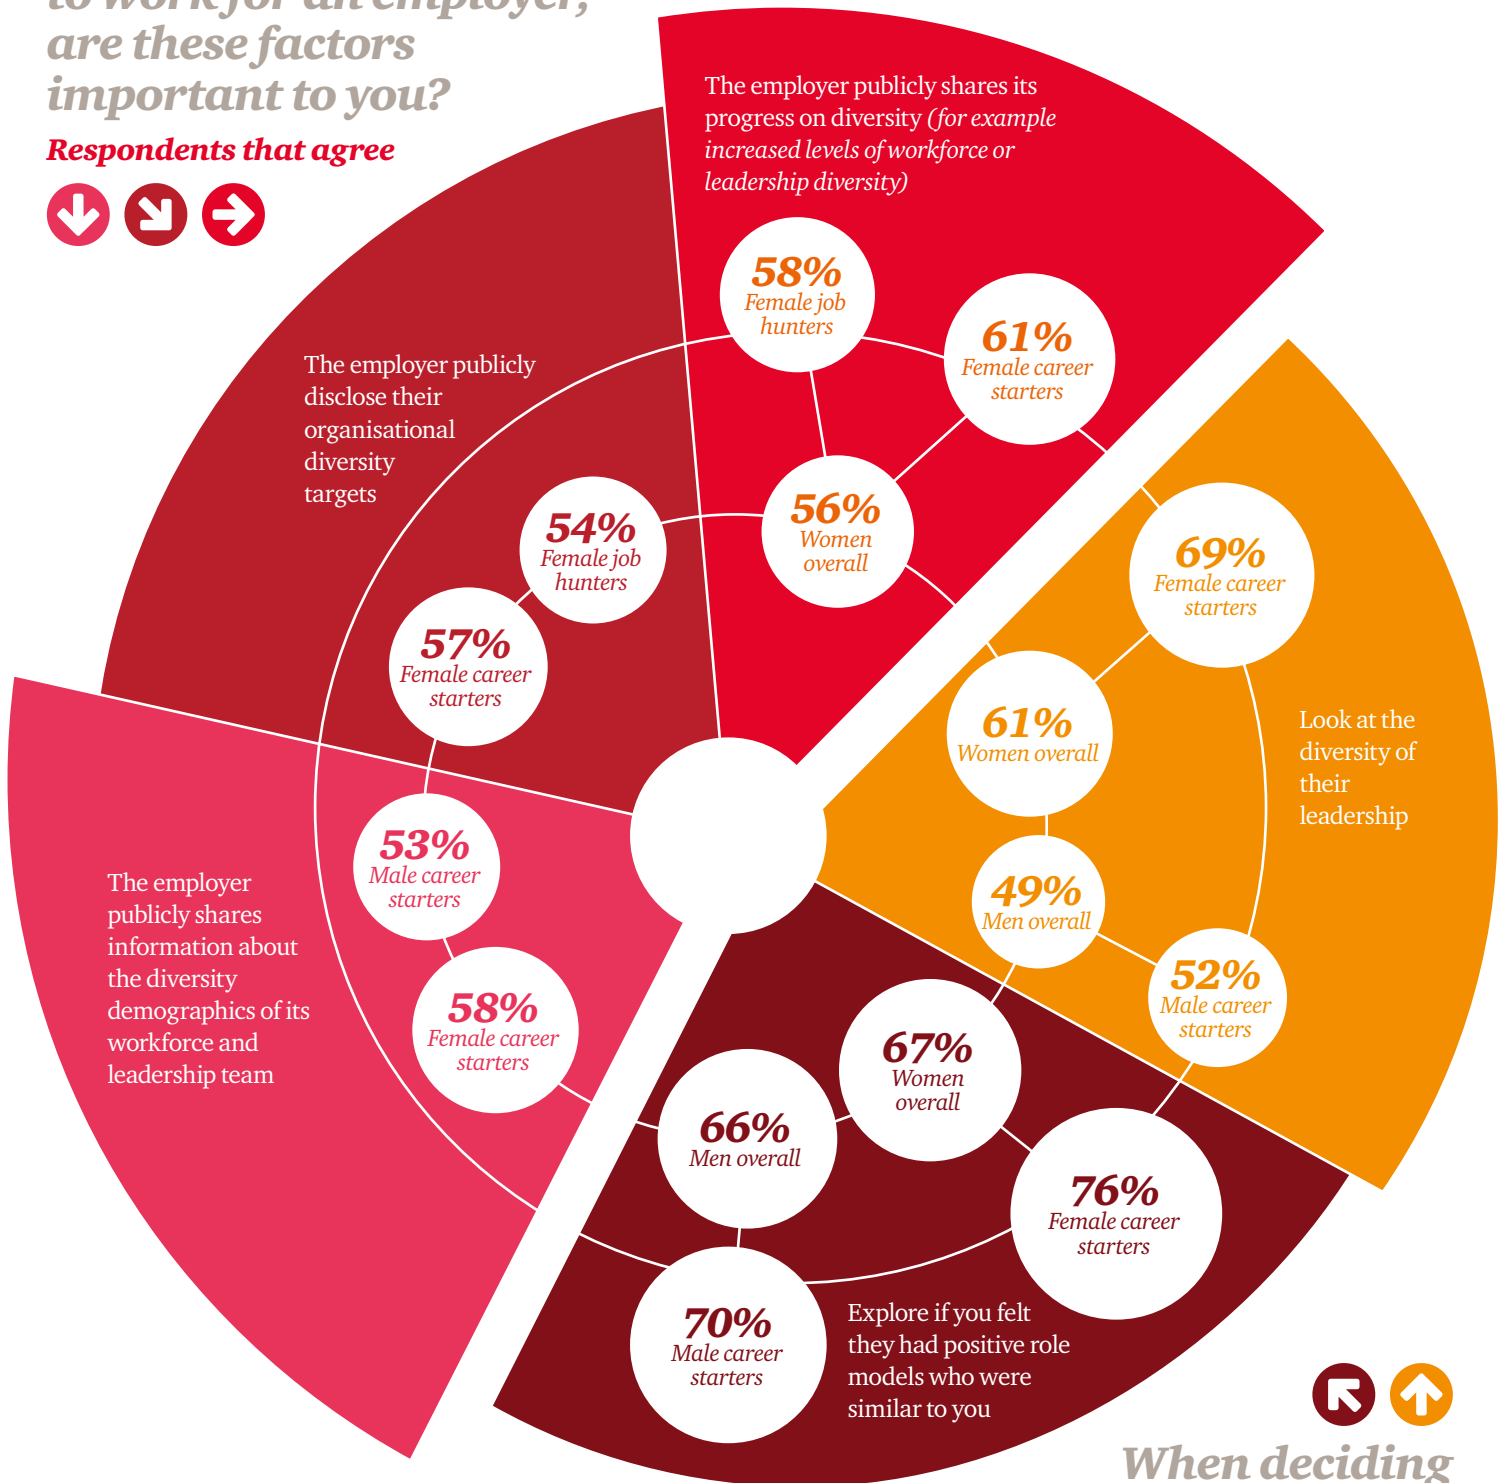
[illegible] are these factors important to you?

Respondents that agree

The employer publicly shares its progress on diversity (for example increased levels of workforce or leadership diversity)

58% Female job hunters

61% Female career starters

56% Women overall

The employer publicly disclose their organisational diversity targets

54% Female job hunters

57% Female career starters

69% Female career starters

61% Women overall

Look at the diversity of their leadership

49% Men overall

52% Male career starters

53% Male career starters

58% Female career starters

The employer publicly shares information about the diversity demographics of its workforce and leadership team

67% Women overall

66% Men overall

76% Female career starters

70% Male career starters

Explore if you felt they had positive role models who were similar to you

When deciding